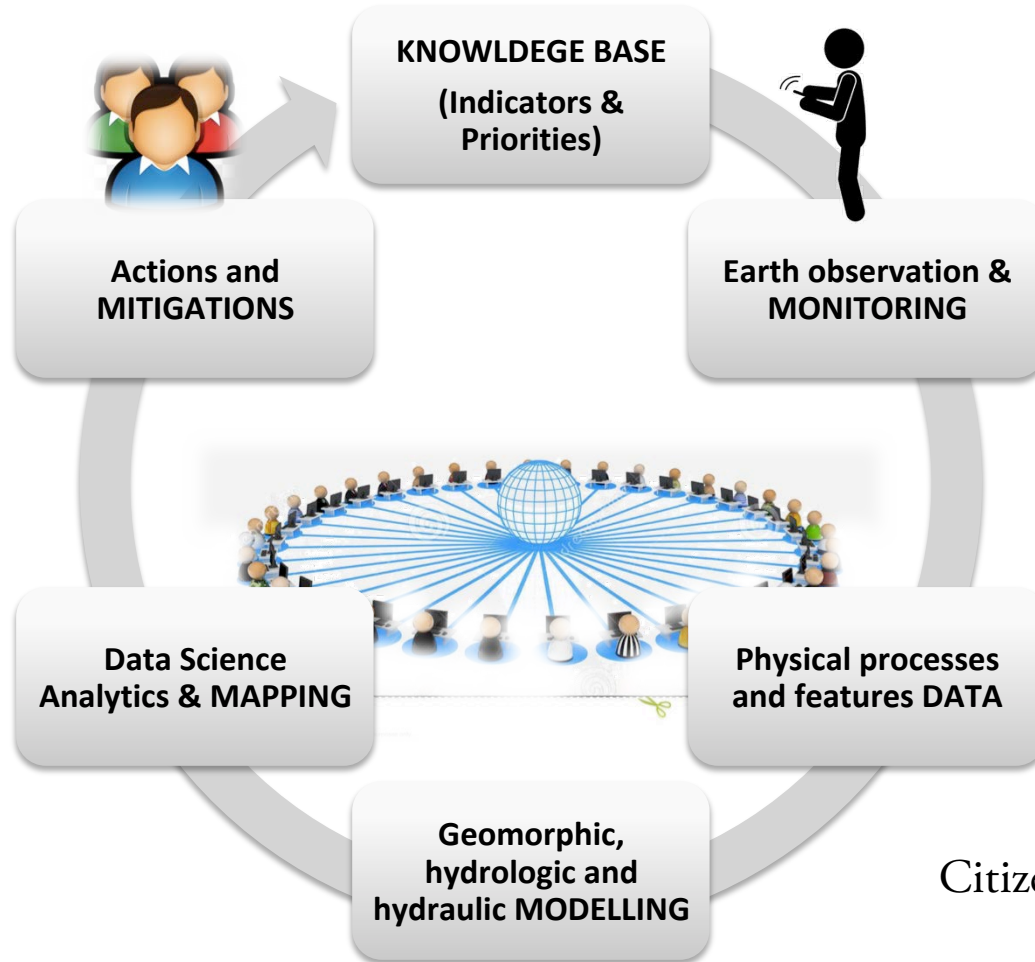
KNOWLDEGE BASE
(Indicators & Priorities)

Earth observation & MONITORING

Physical processes and features DATA

Geomorphic, hydrologic and hydraulic MODELLING

Data Science Analytics & MAPPING

Actions and MITIGATIONS

Citiz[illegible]